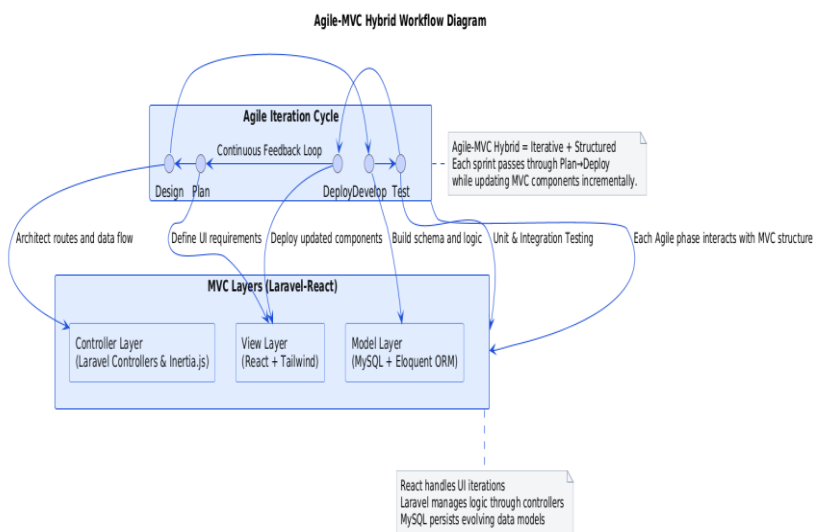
Agile-MVC Hybrid Workflow Diagram

Agile Iteration Cycle

Continuous Feedback Loop

Design Plan DeployDevelop Test

Agile-MVC Hybrid = Iterative + Structured
Each sprint passes through Plan→Deploy
while updating MVC components incrementally.

Architect routes and data flow

Define UI requirements

Deploy updated components

Build schema and logic

Unit & Integration Testing

Each Agile phase interacts with MVC structure

MVC Layers (Laravel-React)

Controller Layer
(Laravel Controllers & Inertia.js)

View Layer
(React + Tailwind)

Model Layer
(MySQL + Eloquent ORM)

React handles UI iterations
Laravel manages logic through controllers
MySQL persists evolving data models